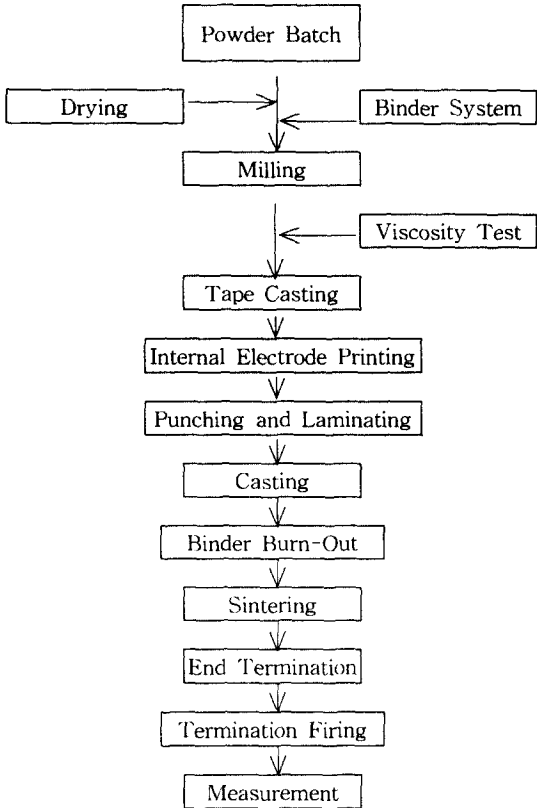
Powder Batch

Drying

Binder System

Milling

Viscosity Test

Tape Casting

Internal Electrode Printing

Punching and Laminating

Casting

Binder Burn-Out

Sintering

End Termination

Termination Firing

Measurement